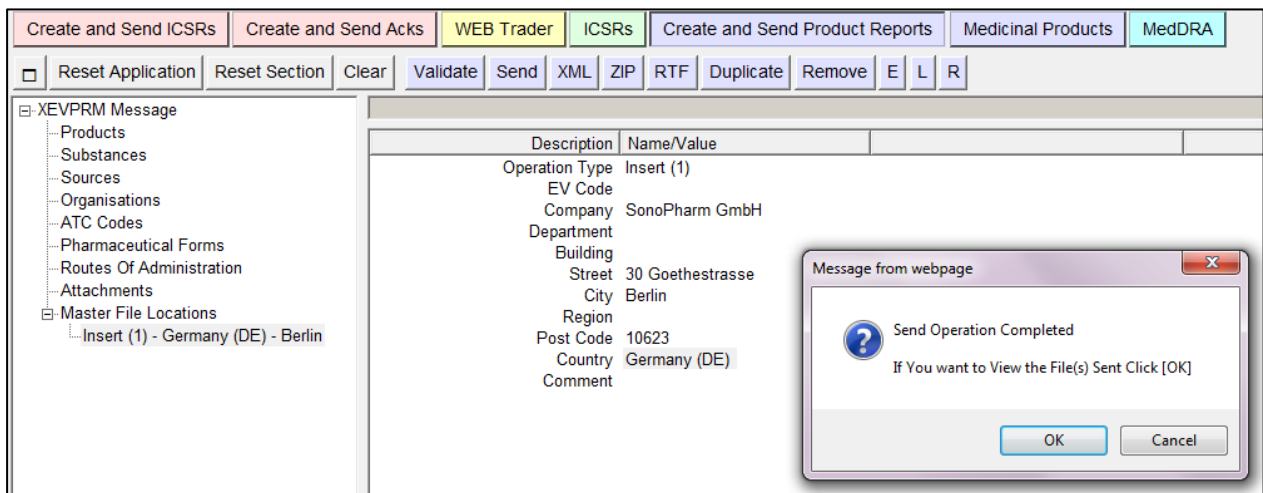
Create and Send ICSRs | Create and Send Acks | WEB Trader | ICSRs | Create and Send Product Reports | Medicinal Products | MedDRA

Reset Application | Reset Section | Clear | Validate | Send | XML | ZIP | RTF | Duplicate | Remove | E | L | R

XEVPRM Message
Products
Substances
Sources
Organisations
ATC Codes
Pharmaceutical Forms
Routes Of Administration
Attachments
Master File Locations
Insert (1) - Germany (DE) - Berlin

| Description | Name/Value |
|---|---|
| Operation Type | Insert (1) |
| EV Code | |
| Company | SonoPharm GmbH |
| Department | |
| Building | |
| Street | 30 Goethestrasse |
| City | Berlin |
| Region | |
| Post Code | 10623 |
| Country | Germany (DE) |
| Comment | |

Message from webpage

Send Operation Completed

If You want to View the File(s) Sent Click [OK]

OK | Cancel